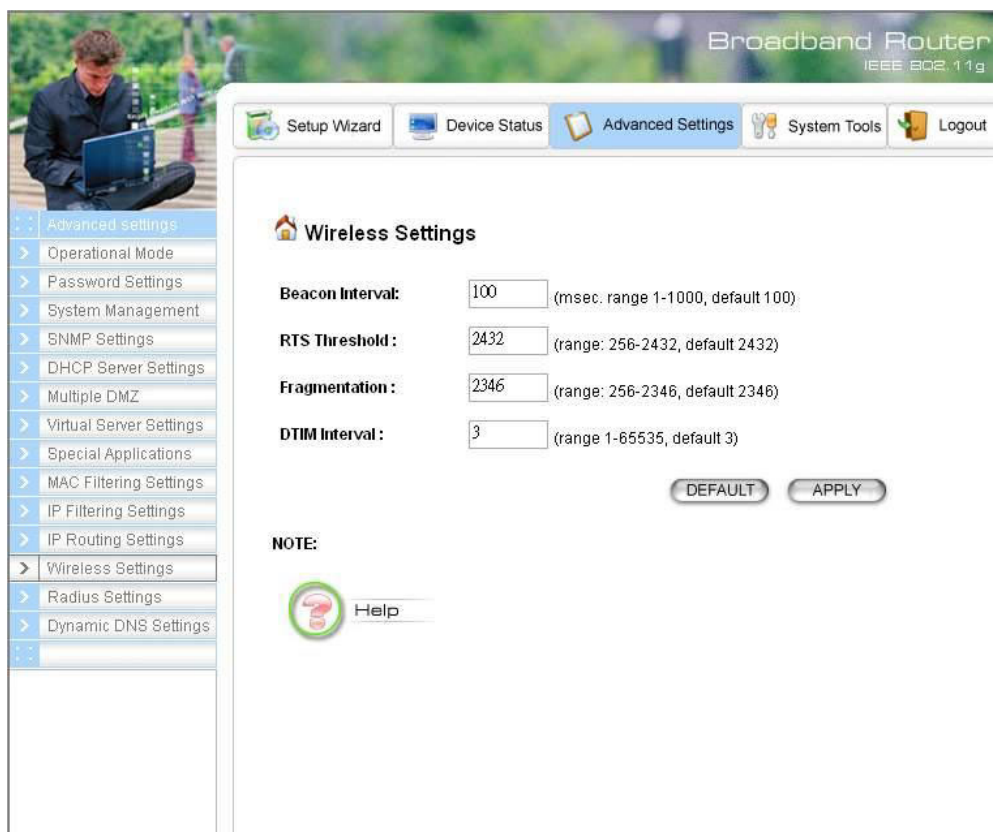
Broadband Router
IEEE 802.11g

Setup Wizard
Device Status
Advanced Settings
System Tools
Logout

Advanced settings
Operational Mode
Password Settings
System Management
SNMP Settings
DHCP Server Settings
Multiple DMZ
Virtual Server Settings
Special Applications
MAC Filtering Settings
IP Filtering Settings
IP Routing Settings
Wireless Settings
Radius Settings
Dynamic DNS Settings

Wireless Settings

| Beacon Interval: | 100 | (msec. range 1-1000, default 100) |
|---|---|---|
| RTS Threshold : | 2432 | (range: 256-2432, default 2432) |
| Fragmentation : | 2346 | (range: 256-2346, default 2346) |
| DTIM Interval : | 3 | (range 1-65535, default 3) |

DEFAULT APPLY

NOTE:

Help